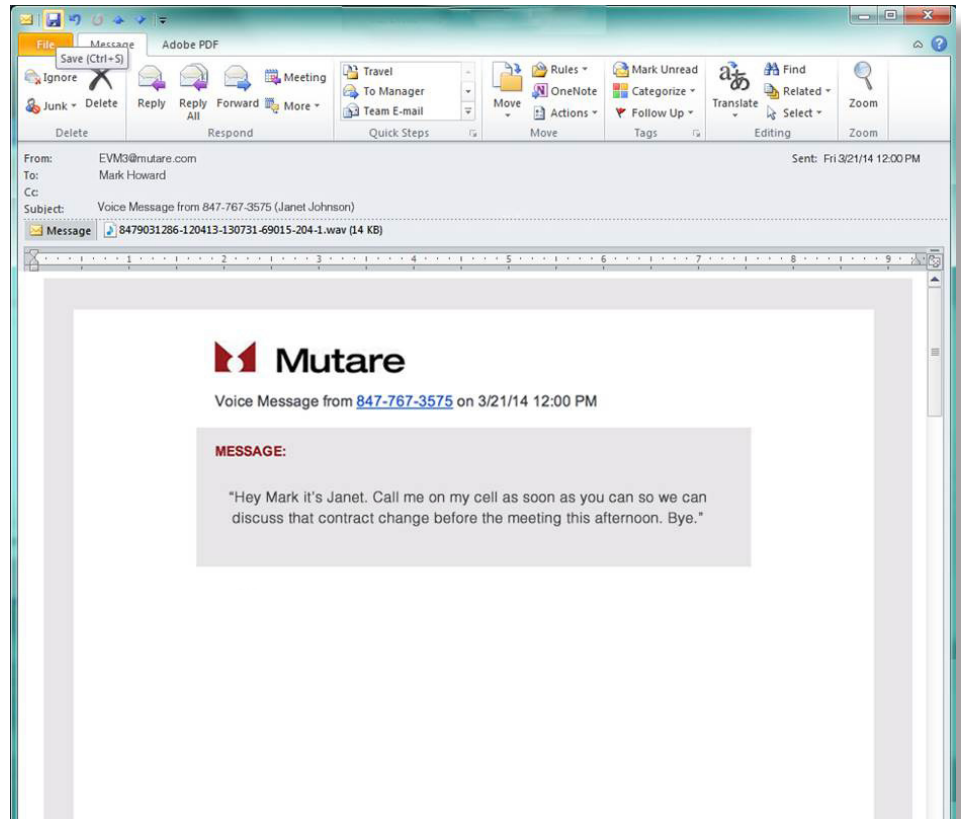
File Message Adobe PDF
Save (Ctrl+S)

Ignore
Junk
Delete
Delete

Reply
Reply All
Forward
Meeting
More
Respond

Travel
To Manager
Team E-mail
Quick Steps

Move
Rules
OneNote
Actions
Move

Mark Unread
Categorize
Follow Up
Tags

Translate
Find
Related
Select
Editing

Zoom
Zoom

From: EVM3@mutare.com
To: Mark Howard
Cc:
Subject: Voice Message from 847-767-3575 (Janet Johnson)
Sent: Fri 3/21/14 12:00 PM

Message
8479031286-120413-130731-69015-204-1.wav (14 KB)

1 2 3 4 5 6 7 8 9

Mutare

Voice Message from 847-767-3575 on 3/21/14 12:00 PM

MESSAGE:

"Hey Mark it's Janet. Call me on my cell as soon as you can so we can discuss that contract change before the meeting this afternoon. Bye."